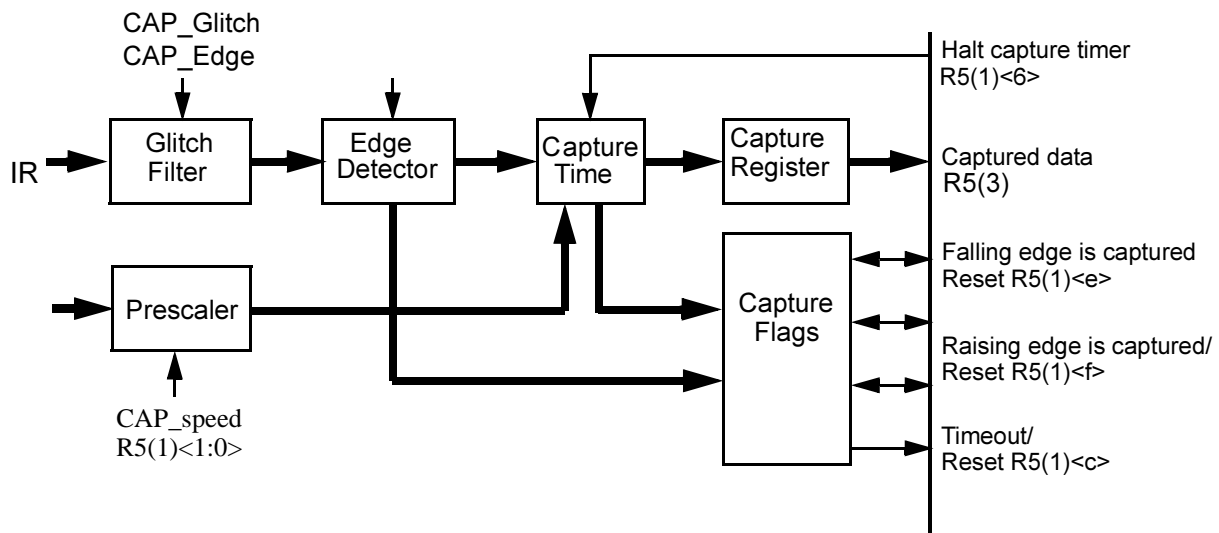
CAP_Glitch
CAP_Edge

Halt capture timer
R5(1)<6>

IR

Glitch Filter

Edge Detector

Capture Time

Capture Register

Captured data
R5(3)

Prescaler

Capture Flags

Falling edge is captured
Reset R5(1)<e>

Raising edge is captured/
Reset R5(1)<f>

CAP_speed
R5(1)<1:0>

Timeout/
Reset R5(1)<c>